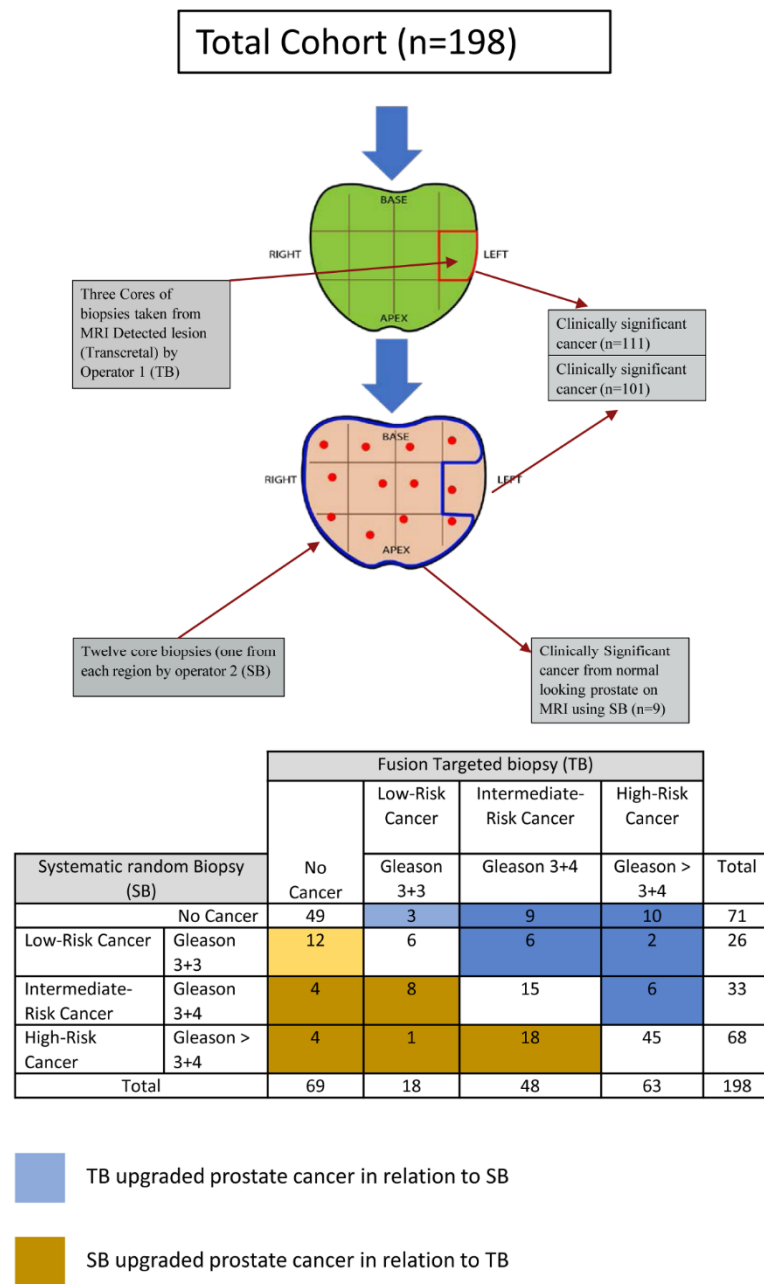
Total Cohort (n=198)

BASE

RIGHT

LEFT

APEX

Three Cores of biopsies taken from MRI Detected lesion (Transcretal) by Operator 1 (TB)

Clinically significant cancer (n=111)

Clinically significant cancer (n=101)

BASE

RIGHT

LEFT

APEX

Twelve core biopsies (one from each region by operator 2 (SB)

Clinically Significant cancer from normal looking prostate on MRI using SB (n=9)

| | | Fusion Targeted biopsy (TB) | | | | |
|---|---|---|---|---|---|---|
| | | | Low-Risk Cancer | Intermediate-Risk Cancer | High-Risk Cancer | |
| Systematic random Biopsy (SB) | | No Cancer | Gleason 3+3 | Gleason 3+4 | Gleason > 3+4 | Total |
| | No Cancer | 49 | 3 | 9 | 10 | 71 |
| Low-Risk Cancer | Gleason 3+3 | 12 | 6 | 6 | 2 | 26 |
| Intermediate-Risk Cancer | Gleason 3+4 | 4 | 8 | 15 | 6 | 33 |
| High-Risk Cancer | Gleason > 3+4 | 4 | 1 | 18 | 45 | 68 |
| Total | | 69 | 18 | 48 | 63 | 198 |

TB upgraded prostate cancer in relation to SB

SB upgraded prostate cancer in relation to TB